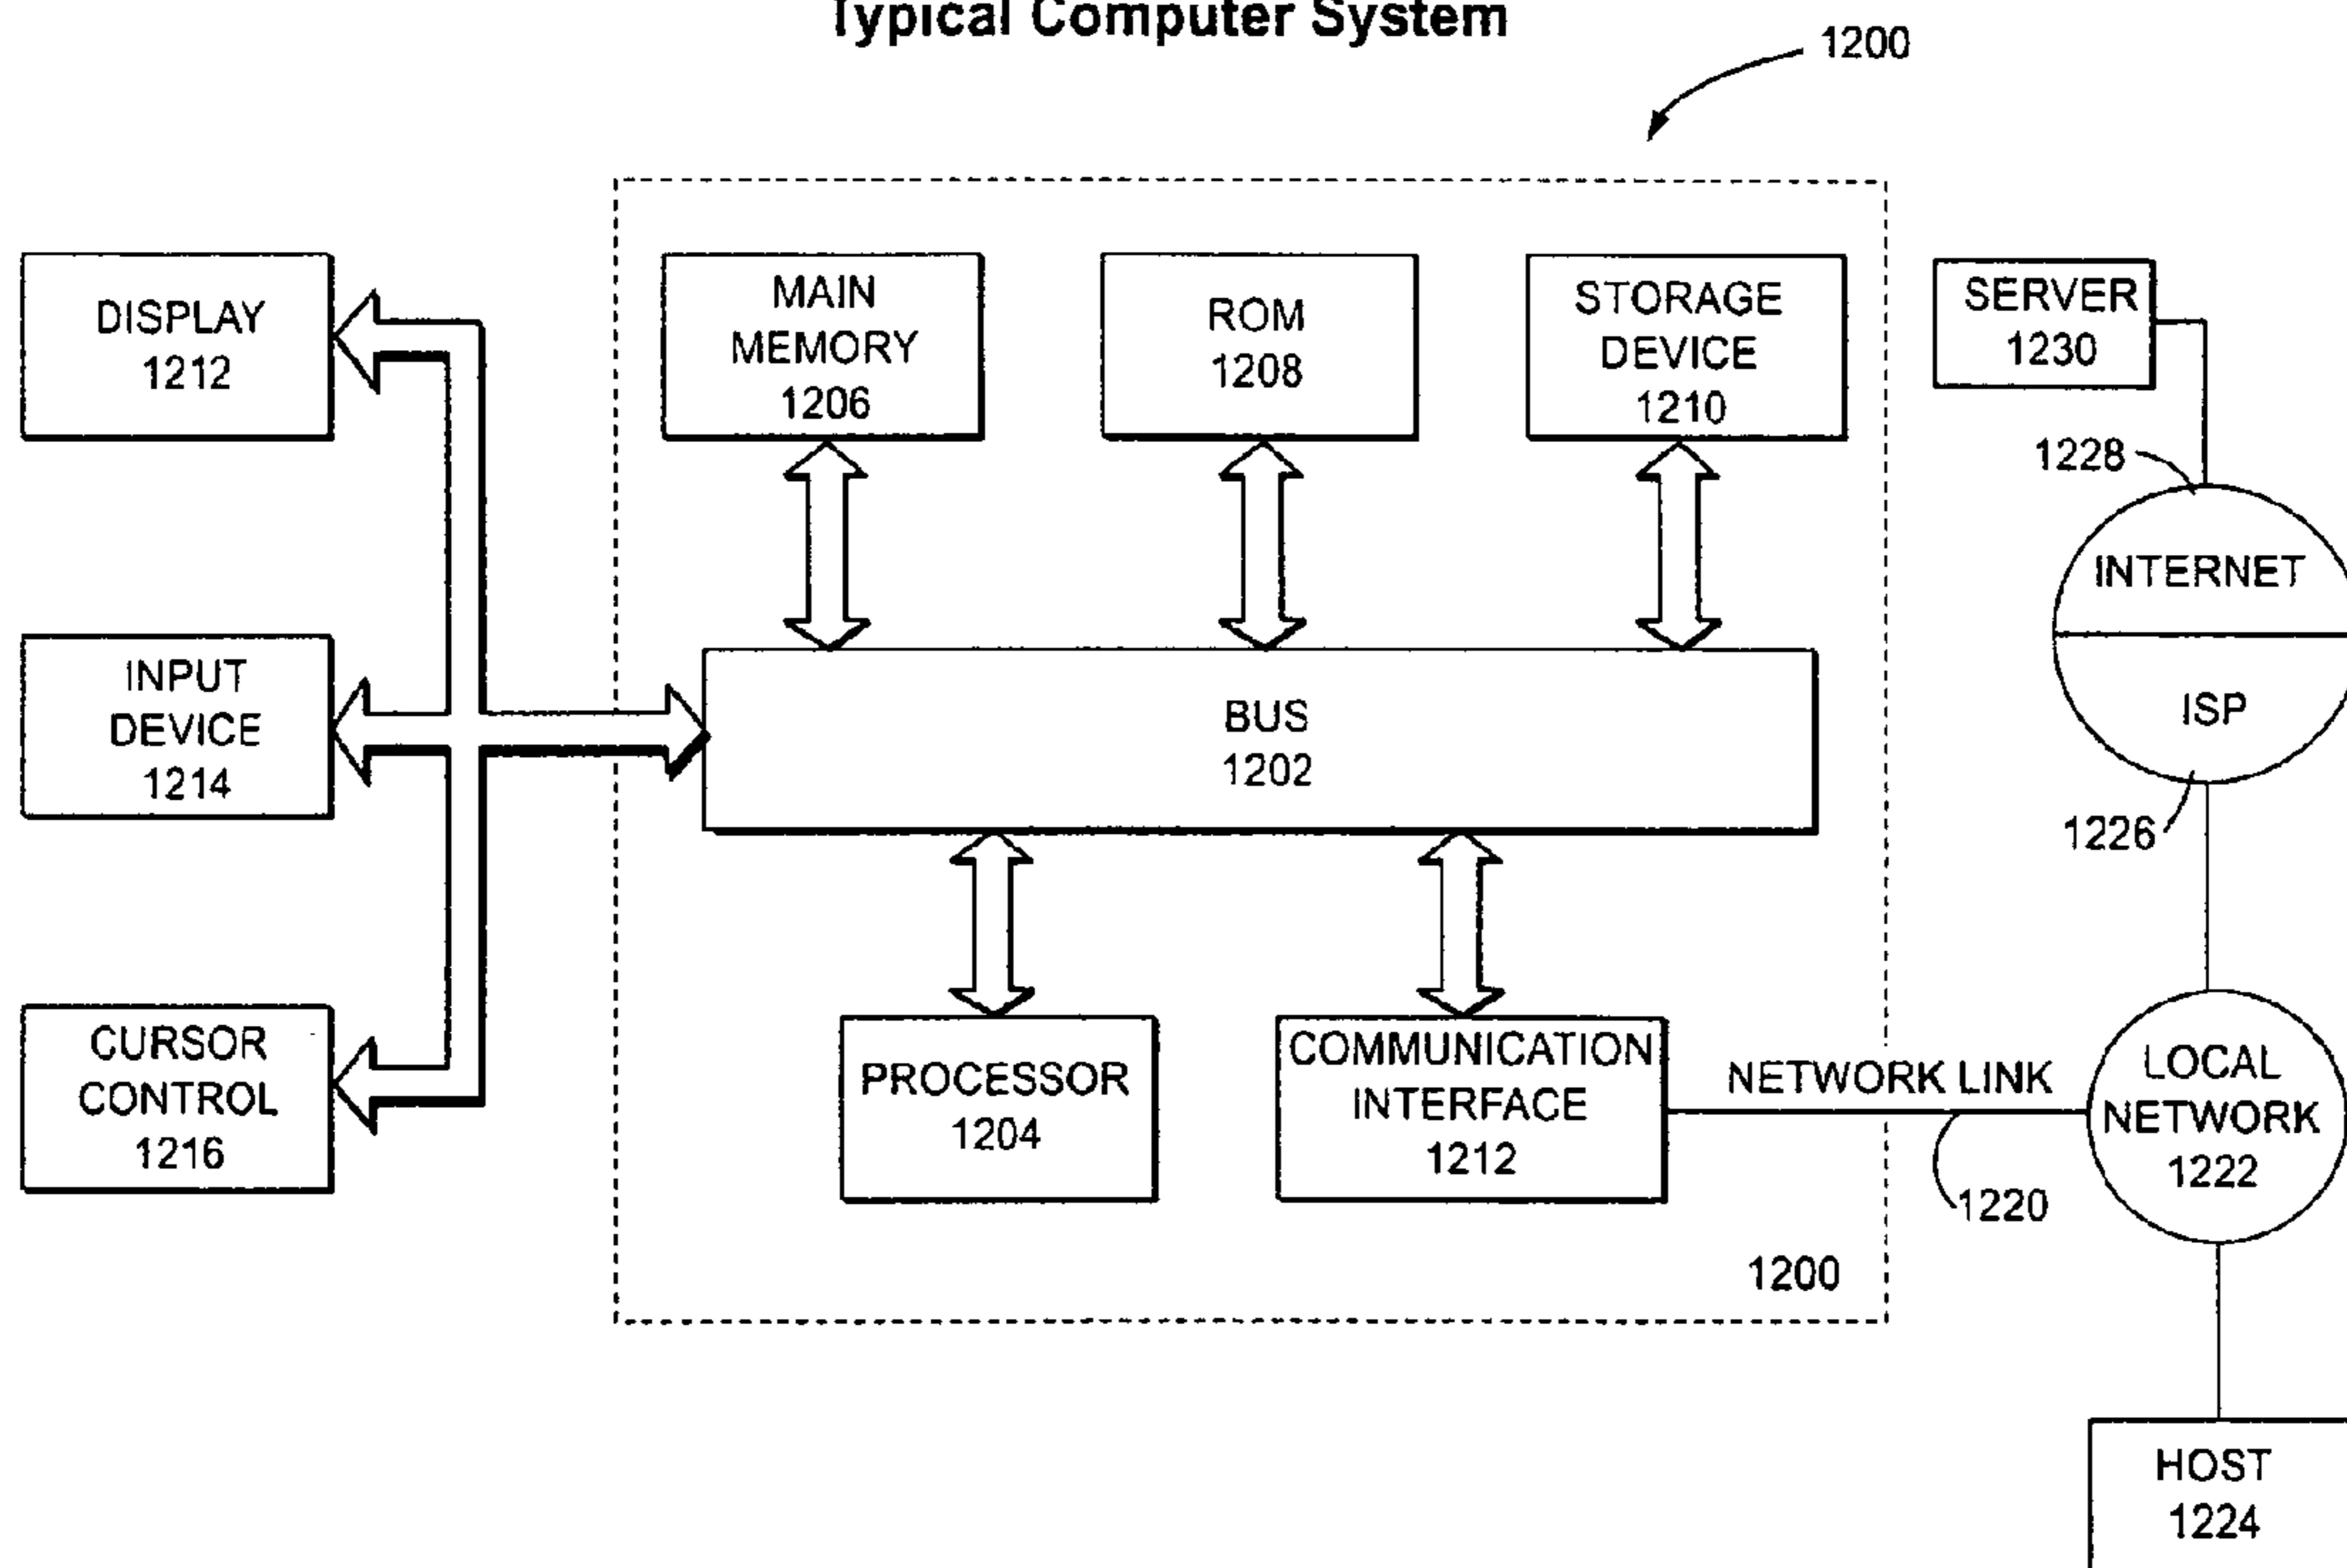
Typical Computer System

1200

DISPLAY
1212

INPUT
DEVICE
1214

CURSOR
CONTROL
1216

MAIN
MEMORY
1206

ROM
1208

STORAGE
DEVICE
1210

BUS
1202

PROCESSOR
1204

COMMUNICATION
INTERFACE
1212

1200

SERVER
1230

1228

INTERNET

ISP

1226

NETWORK LINK

1220

LOCAL
NETWORK
1222

HOST
1224